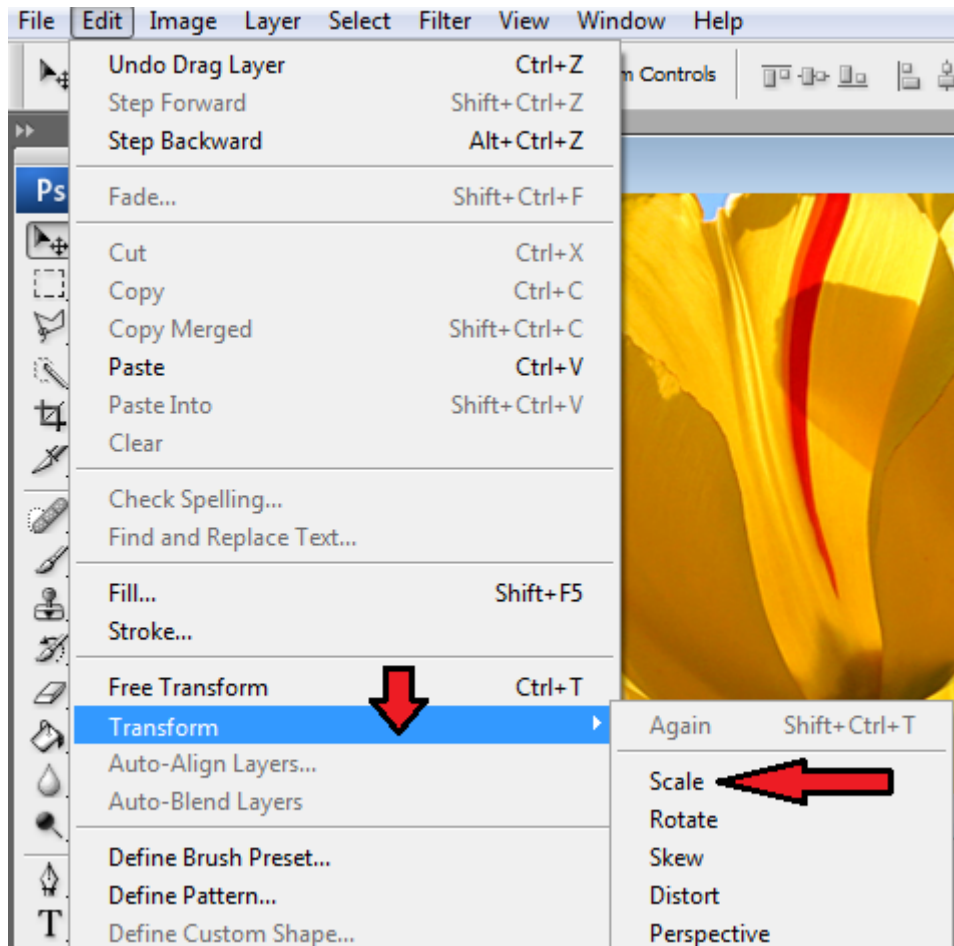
File Edit Image Layer Select Filter View Window Help

m Controls

Ps

Undo Drag Layer Ctrl+Z
Step Forward Shift+Ctrl+Z
Step Backward Alt+Ctrl+Z

Fade... Shift+Ctrl+F

Cut Ctrl+X
Copy Ctrl+C
Copy Merged Shift+Ctrl+C
Paste Ctrl+V
Paste Into Shift+Ctrl+V
Clear

Check Spelling...
Find and Replace Text...

Fill... Shift+F5
Stroke...

Free Transform Ctrl+T
Transform
Auto-Align Layers...
Auto-Blend Layers

Define Brush Preset...
Define Pattern...
Define Custom Shape...

Again Shift+Ctrl+T

Scale
Rotate
Skew
Distort
Perspective